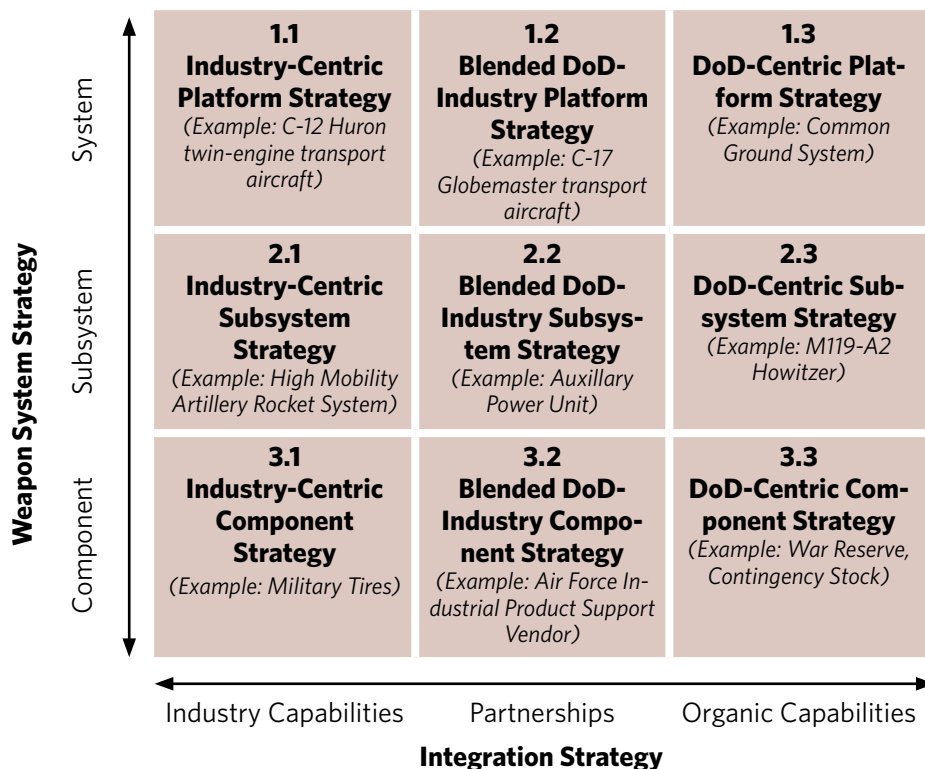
Weapon System Strategy

| | Industry Capabilities | Partnerships | Organic Capabilities |
|---|---|---|---|
| System | **1.1 Industry-Centric Platform Strategy** *(Example: C-12 Huron twin-engine transport aircraft)* | **1.2 Blended DoD-Industry Platform Strategy** *(Example: C-17 Globemaster transport aircraft)* | **1.3 DoD-Centric Platform Strategy** *(Example: Common Ground System)* |
| Subsystem | **2.1 Industry-Centric Subsystem Strategy** *(Example: High Mobility Artillery Rocket System)* | **2.2 Blended DoD-Industry Subsystem Strategy** *(Example: Auxillary Power Unit)* | **2.3 DoD-Centric Subsystem Strategy** *(Example: M119-A2 Howitzer)* |
| Component | **3.1 Industry-Centric Component Strategy** *(Example: Military Tires)* | **3.2 Blended DoD-Industry Component Strategy** *(Example: Air Force Industrial Product Support Vendor)* | **3.3 DoD-Centric Component Strategy** *(Example: War Reserve, Contingency Stock)* |

Integration Strategy